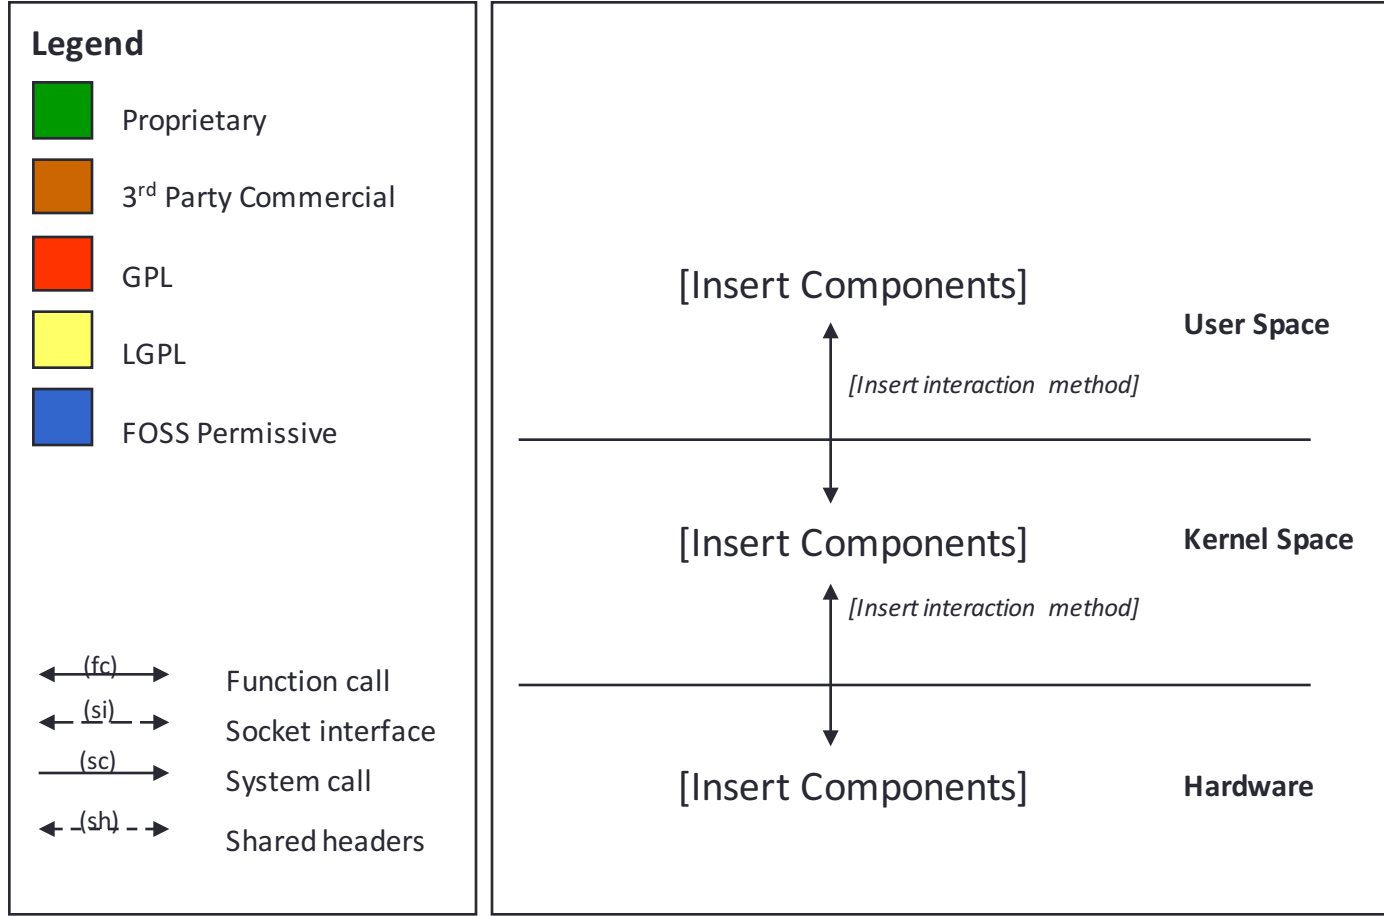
Legend

Proprietary

3$^{rd}$ Party Commercial

GPL

LGPL

FOSS Permissive

(fc) Function call

(si) Socket interface

(sc) System call

(sh) Shared headers

[Insert Components]

User Space

[Insert interaction method]

[Insert Components]

Kernel Space

[Insert interaction method]

[Insert Components]

Hardware